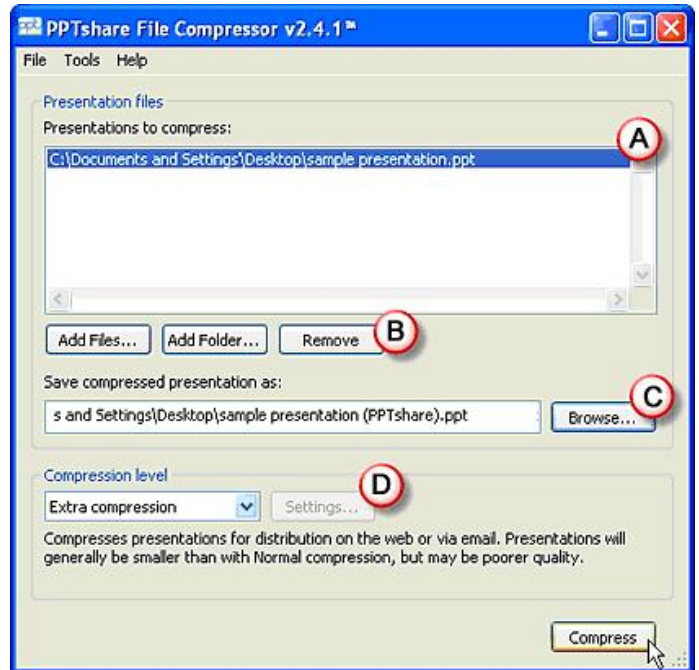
PPTshare File Compressor v2.4.1™

File Tools Help

Presentation files

Presentations to compress:

C:\Documents and Settings\Desktop\sample presentation.ppt

A

Add Files... Add Folder... Remove

B

Save compressed presentation as:

s and Settings\Desktop\sample presentation (PPTshare).ppt

Browse...

C

Compression level

Extra compression

Settings...

D

Compresses presentations for distribution on the web or via email. Presentations will generally be smaller than with Normal compression, but may be poorer quality.

Compress